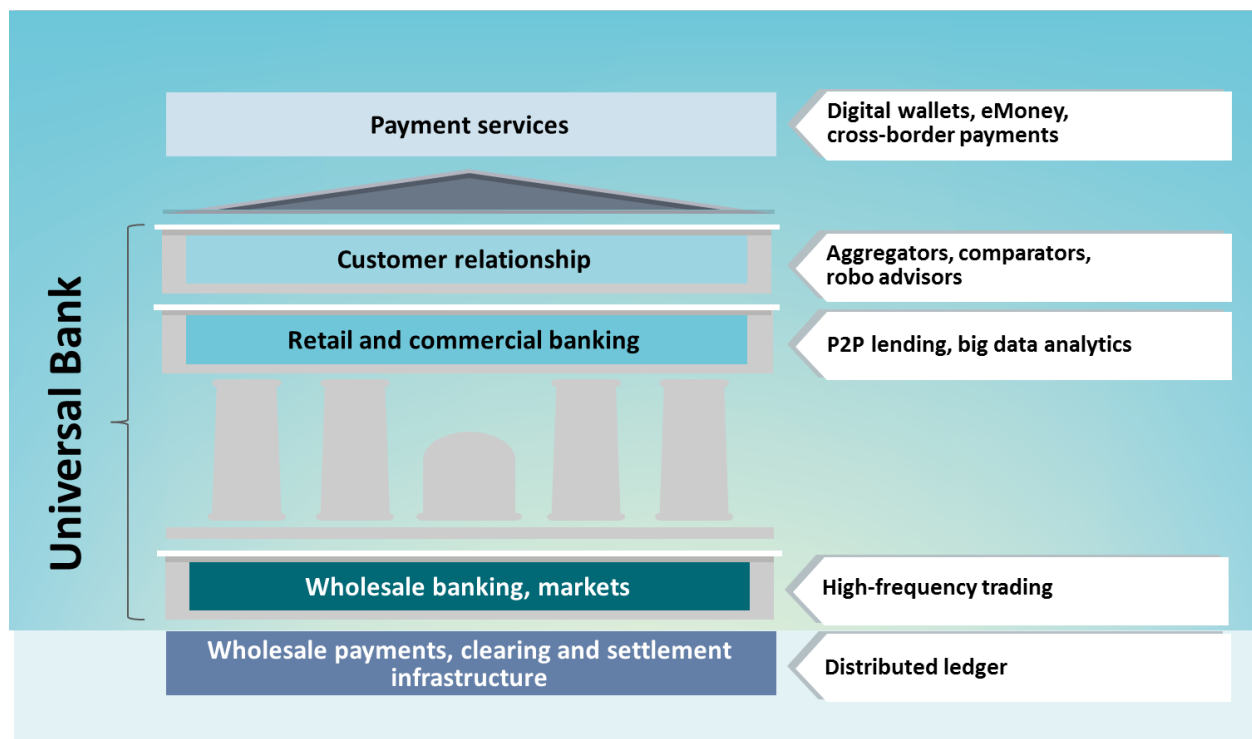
Payment services

Digital wallets, eMoney, cross-border payments

Universal Bank

Customer relationship

Aggregators, comparators, robo advisors

Retail and commercial banking

P2P lending, big data analytics

Wholesale banking, markets

High-frequency trading

Wholesale payments, clearing and settlement infrastructure

Distributed ledger